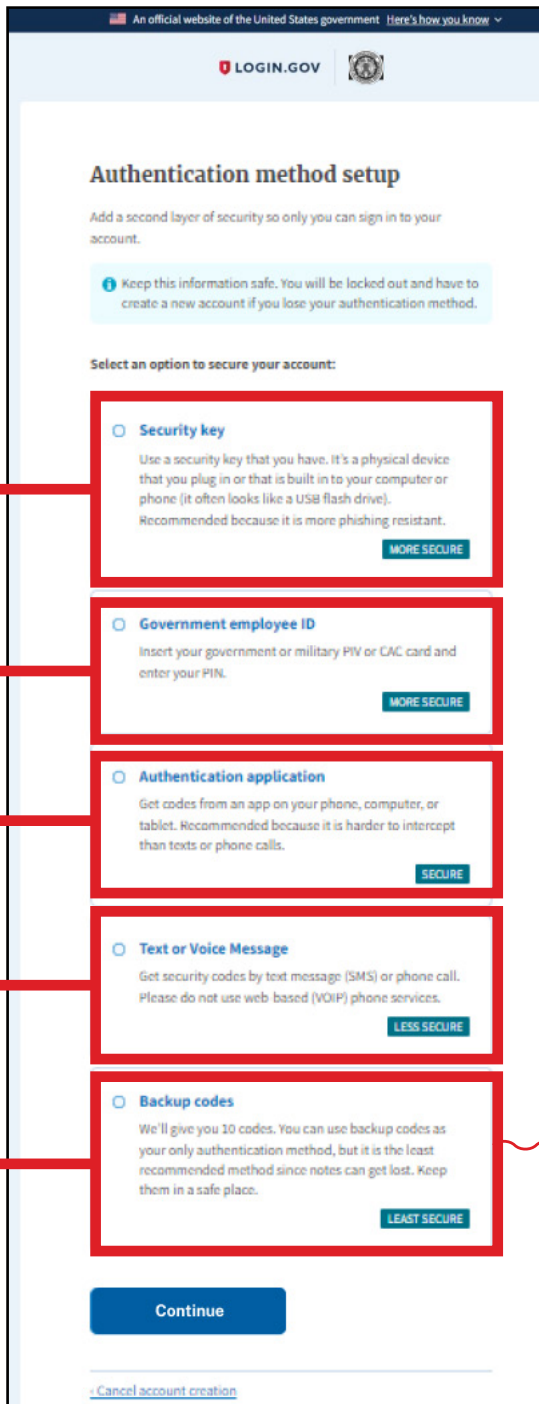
An official website of the United States government Here's how you know

LOGIN.GOV

Authentication method setup

Add a second layer of security so only you can sign in to your account.

Keep this information safe. You will be locked out and have to create a new account if you lose your authentication method.

Select an option to secure your account:

Security key
Use a security key that you have. It's a physical device that you plug in or that is built in to your computer or phone (it often looks like a USB flash drive). Recommended because it is more phishing resistant.
MORE SECURE

Government employee ID
Insert your government or military PIV or CAC card and enter your PIN.
MORE SECURE

Authentication application
Get codes from an app on your phone, computer, or tablet. Recommended because it is harder to intercept than texts or phone calls.
SECURE

Text or Voice Message
Get security codes by text message (SMS) or phone call. Please do not use web based (VOIP) phone services.
LESS SECURE

Backup codes
We'll give you 10 codes. You can use backup codes as your only authentication method, but it is the least recommended method since notes can get lost. Keep them in a safe place.
LEAST SECURE

Continue

‹ Cancel account creation